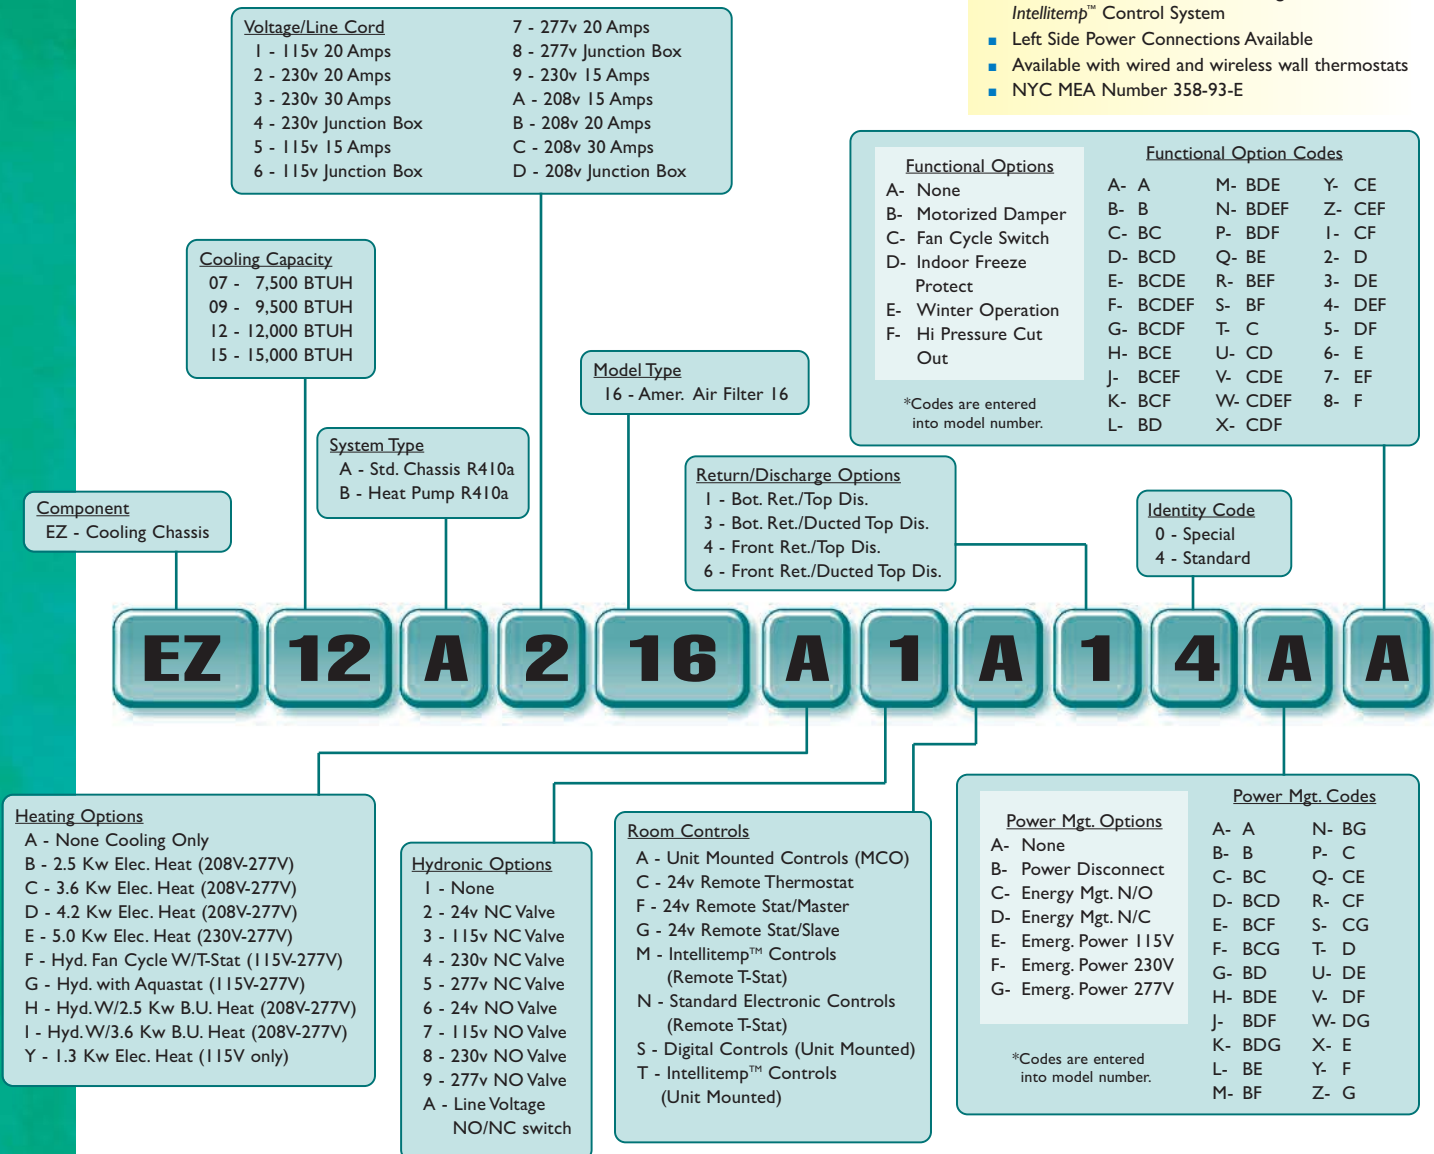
*Intellitemp*™ Control System
Left Side Power Connections Available
Available with wired and wireless wall thermostats
NYC MEA Number 358-93-E

Voltage/Line Cord
1 - 115v 20 Amps
2 - 230v 20 Amps
3 - 230v 30 Amps
4 - 230v Junction Box
5 - 115v 15 Amps
6 - 115v Junction Box
7 - 277v 20 Amps
8 - 277v Junction Box
9 - 230v 15 Amps
A - 208v 15 Amps
B - 208v 20 Amps
C - 208v 30 Amps
D - 208v Junction Box

Functional Options
A- None
B- Motorized Damper
C- Fan Cycle Switch
D- Indoor Freeze Protect
E- Winter Operation
F- Hi Pressure Cut Out

*Codes are entered into model number.

Functional Option Codes
A- A
B- B
C- BC
D- BCD
E- BCDE
F- BCDEF
G- BCDF
H- BCE
J- BCEF
K- BCF
L- BD
M- BDE
N- BDEF
P- BDF
Q- BE
R- BEF
S- BF
T- C
U- CD
V- CDE
W- CDEF
X- CDF
Y- CE
Z- CEF
1- CF
2- D
3- DE
4- DEF
5- DF
6- E
7- EF
8- F

Cooling Capacity
07 - 7,500 BTUH
09 - 9,500 BTUH
12 - 12,000 BTUH
15 - 15,000 BTUH

Model Type
16 - Amer. Air Filter 16

System Type
A - Std. Chassis R410a
B - Heat Pump R410a

Return/Discharge Options
1 - Bot. Ret./Top Dis.
3 - Bot. Ret./Ducted Top Dis.
4 - Front Ret./Top Dis.
6 - Front Ret./Ducted Top Dis.

Component
EZ - Cooling Chassis

Identity Code
0 - Special
4 - Standard

EZ 12 A 2 16 A 1 A 1 4 A A

Heating Options
A - None Cooling Only
B - 2.5 Kw Elec. Heat (208V-277V)
C - 3.6 Kw Elec. Heat (208V-277V)
D - 4.2 Kw Elec. Heat (208V-277V)
E - 5.0 Kw Elec. Heat (230V-277V)
F - Hyd. Fan Cycle W/T-Stat (115V-277V)
G - Hyd. with Aquastat (115V-277V)
H - Hyd. W/2.5 Kw B.U. Heat (208V-277V)
I - Hyd. W/3.6 Kw B.U. Heat (208V-277V)
Y - 1.3 Kw Elec. Heat (115V only)

Hydronic Options
1 - None
2 - 24v NC Valve
3 - 115v NC Valve
4 - 230v NC Valve
5 - 277v NC Valve
6 - 24v NO Valve
7 - 115v NO Valve
8 - 230v NO Valve
9 - 277v NO Valve
A - Line Voltage NO/NC switch

Room Controls
A - Unit Mounted Controls (MCO)
C - 24v Remote Thermostat
F - 24v Remote Stat/Master
G - 24v Remote Stat/Slave
M - Intellitemp™ Controls (Remote T-Stat)
N - Standard Electronic Controls (Remote T-Stat)
S - Digital Controls (Unit Mounted)
T - Intellitemp™ Controls (Unit Mounted)

Power Mgt. Options
A- None
B- Power Disconnect
C- Energy Mgt. N/O
D- Energy Mgt. N/C
E- Emerg. Power 115V
F- Emerg. Power 230V
G- Emerg. Power 277V

*Codes are entered into model number.

Power Mgt. Codes
A- A
B- B
C- BC
D- BCD
E- BCF
F- BCG
G- BD
H- BDE
J- BDF
K- BDG
L- BE
M- BF
N- BG
P- C
Q- CE
R- CF
S- CG
T- D
U- DE
V- DF
W- DG
X- E
Y- F
Z- G